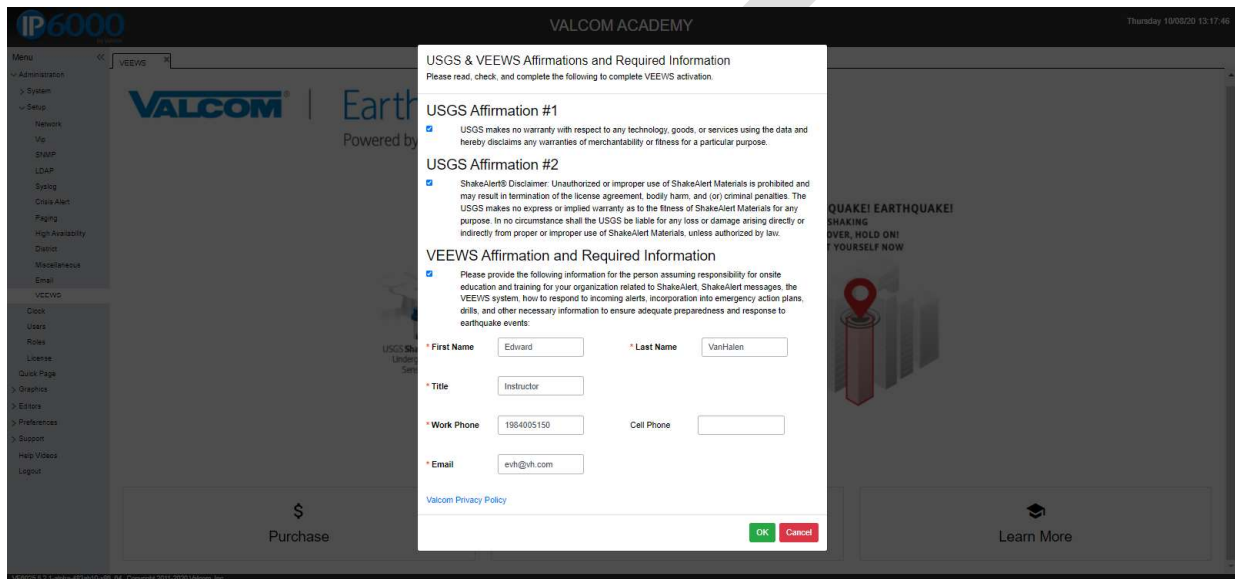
IP6000

VALCOM ACADEMY

Thursday 10/08/20 13:17:46

Menu
Administration
System
Setup
Network
Vip
SNMP
LDAP
Syslog
Crisis Alert
Paging
High Availability
District
Miscellaneous
Email
VEEWS
Clock
Users
Roles
License
Quick Page
Graphics
Editors
Preferences
Support
Help Videos
Logout

VEEWS

VALCOM | Earth
Powered by

QUAKE! EARTHQUAKE!
SHAKING
OVER, HOLD ON!
T YOURSELF NOW

USGS Sha
Underg
Ser

USGS & VEEWS Affirmations and Required Information
Please read, check, and complete the following to complete VEEWS activation.

USGS Affirmation #1

USGS makes no warranty with respect to any technology, goods, or services using the data and hereby disclaims any warranties of merchantability or fitness for a particular purpose.

USGS Affirmation #2

ShakeAlert® Disclaimer: Unauthorized or improper use of ShakeAlert Materials is prohibited and may result in termination of the license agreement, bodily harm, and (or) criminal penalties. The USGS makes no express or implied warranty as to the fitness of ShakeAlert Materials for any purpose. In no circumstance shall the USGS be liable for any loss or damage arising directly or indirectly from proper or improper use of ShakeAlert Materials, unless authorized by law.

VEEWS Affirmation and Required Information

Please provide the following information for the person assuming responsibility for onsite education and training for your organization related to ShakeAlert, ShakeAlert messages, the VEEWS system, how to respond to incoming alerts, incorporation into emergency action plans, drills, and other necessary information to ensure adequate preparedness and response to earthquake events:

* First Name Edward
* Last Name VanHalen
* Title Instructor
* Work Phone 1984005150
Cell Phone
* Email evh@vh.com

Valcom Privacy Policy

OK Cancel

$
Purchase

Learn More

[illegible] Copyright 2011-2020 Valcom, Inc.